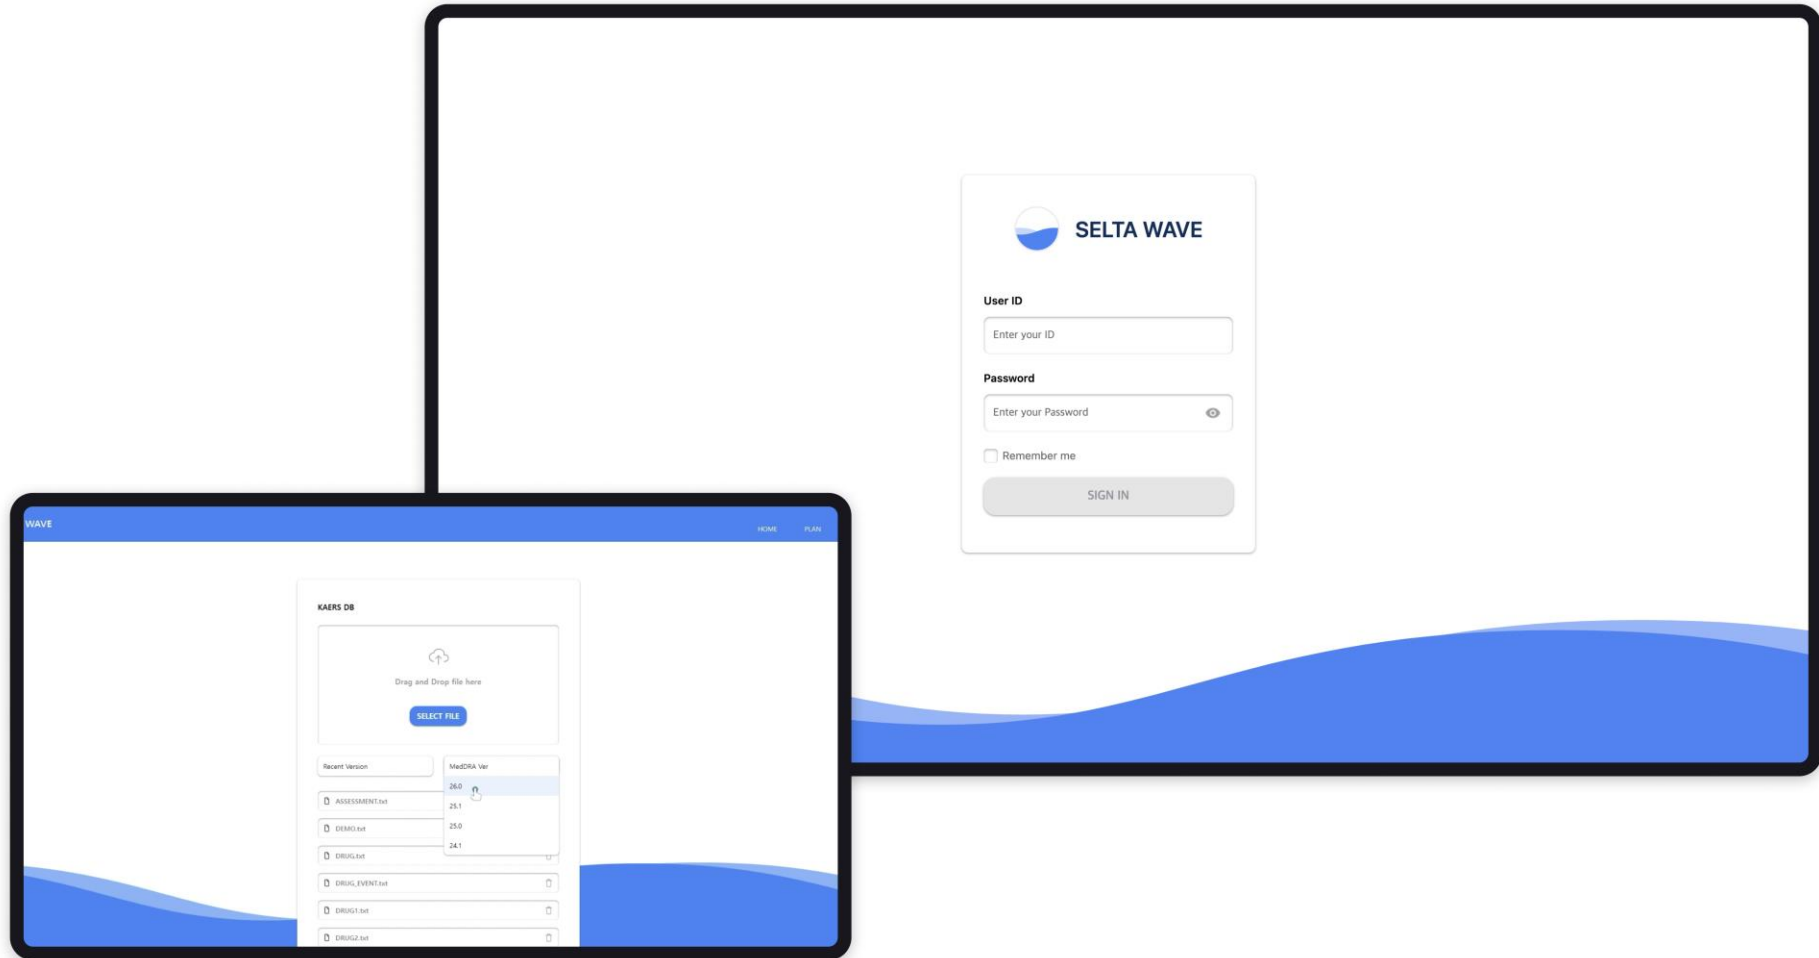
SELTA WAVE

User ID

Enter your ID

Password

Enter your Password

Remember me

SIGN IN

WAVE

HOME PLAN

KAERS DB

Drag and Drop file here

SELECT FILE

Recent Version

MedDRA Ver

26.0

25.1

25.0

24.1

ASSESSMENT.txt

DEMO.txt

DRUG.txt

DRUG_EVENT.txt

DRUG1.txt

DRUG2.txt